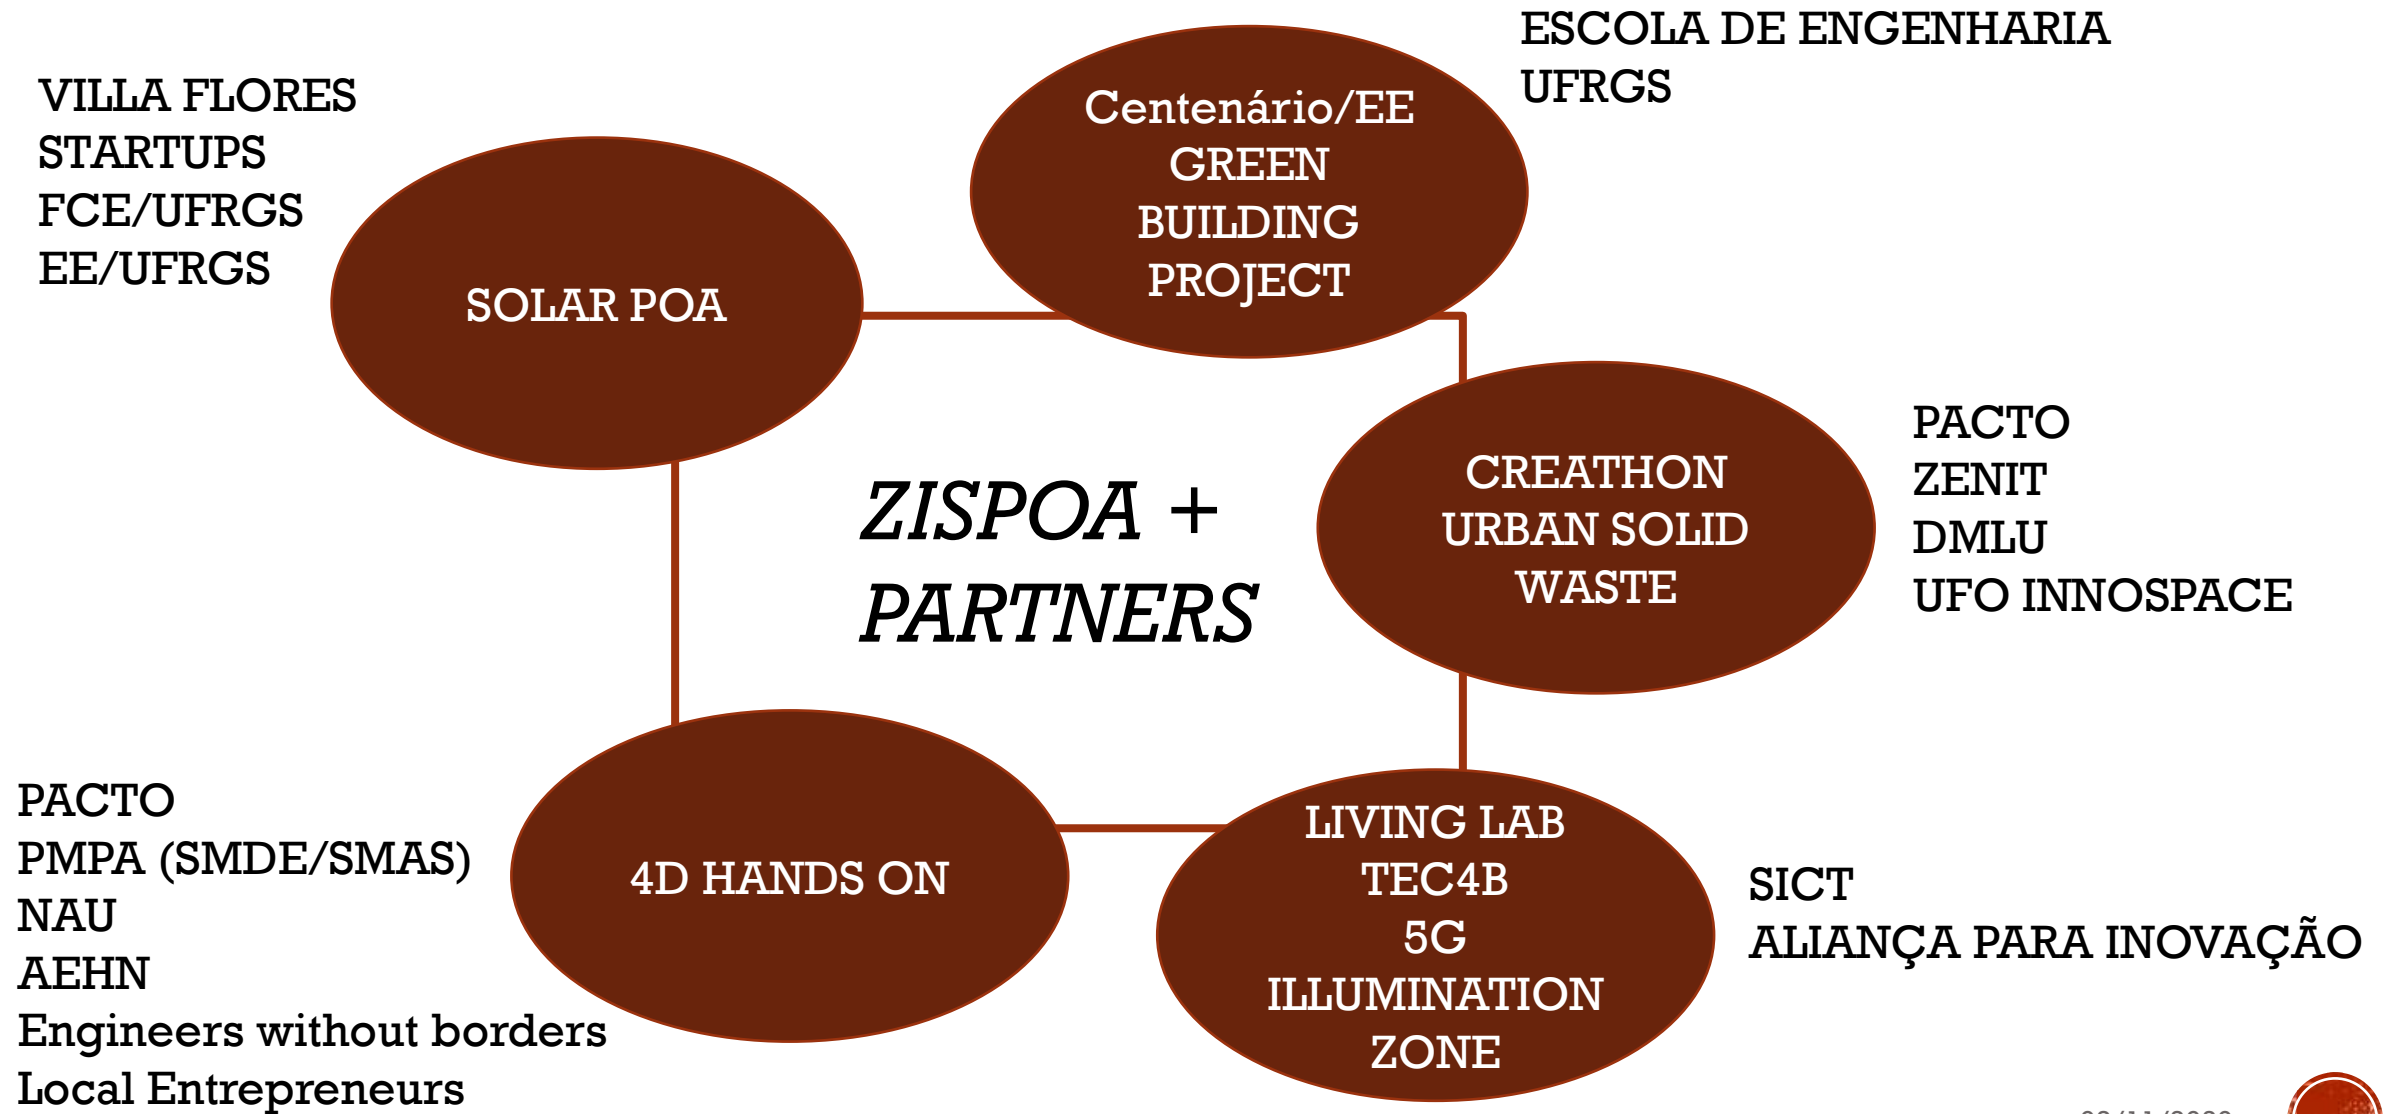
ESCOLA DE ENGENHARIA
UFRGS

VILLA FLORES
STARTUPS
FCE/UFRGS
EE/UFRGS

Centenário/EE GREEN BUILDING PROJECT

SOLAR POA

ZISPOA + PARTNERS

CREATHON URBAN SOLID WASTE

PACTO
ZENIT
DMLU
UFO INNOSPACE

PACTO
PMPA (SMDE/SMAS)
NAU
AEHN
Engineers without borders
Local Entrepreneurs

4D HANDS ON

LIVING LAB TEC4B 5G ILLUMINATION ZONE

SICT
ALIANÇA PARA INOVAÇÃO

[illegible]